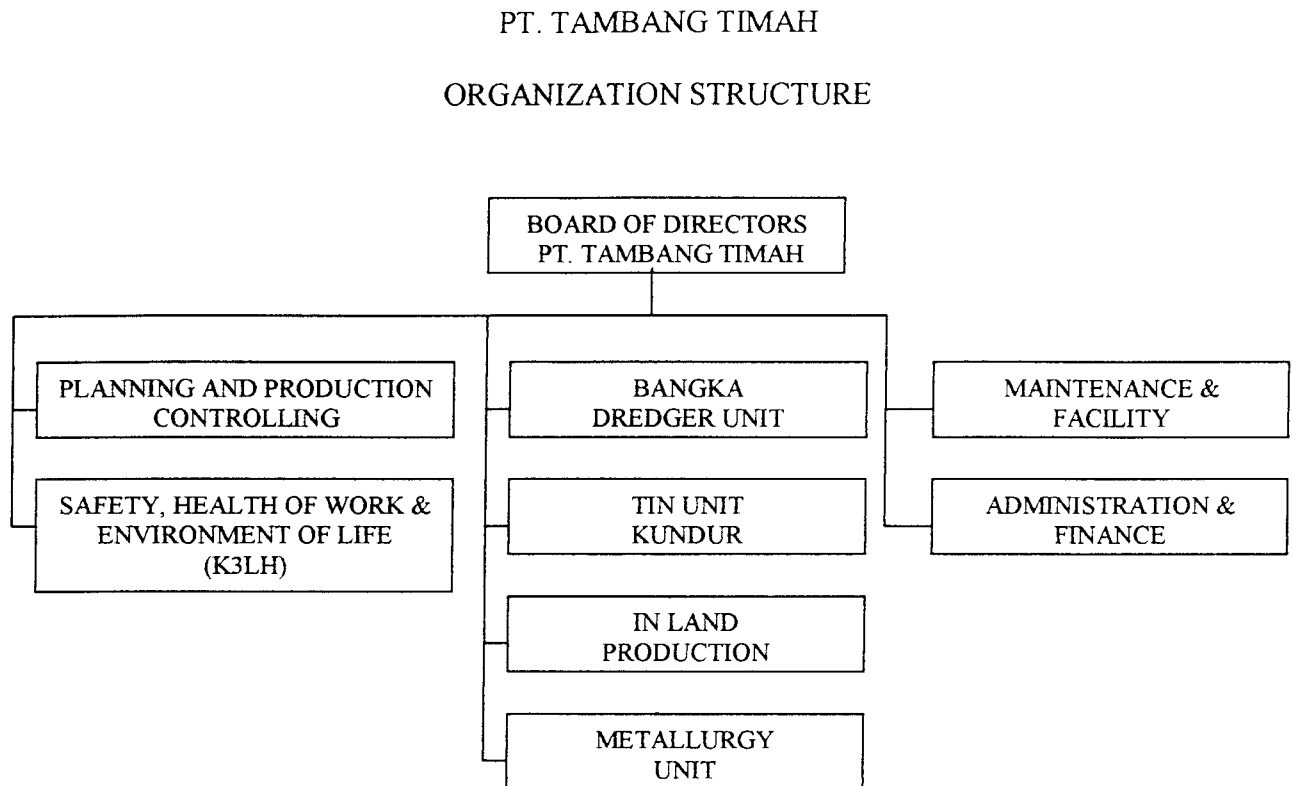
PT. TAMBANG TIMAH

ORGANIZATION STRUCTURE

BOARD OF DIRECTORS
PT. TAMBANG TIMAH

PLANNING AND PRODUCTION CONTROLLING

SAFETY, HEALTH OF WORK & ENVIRONMENT OF LIFE (K3LH)

BANGKA DREDGER UNIT

TIN UNIT KUNDUR

IN LAND PRODUCTION

METALLURGY UNIT

MAINTENANCE & FACILITY

ADMINISTRATION & FINANCE